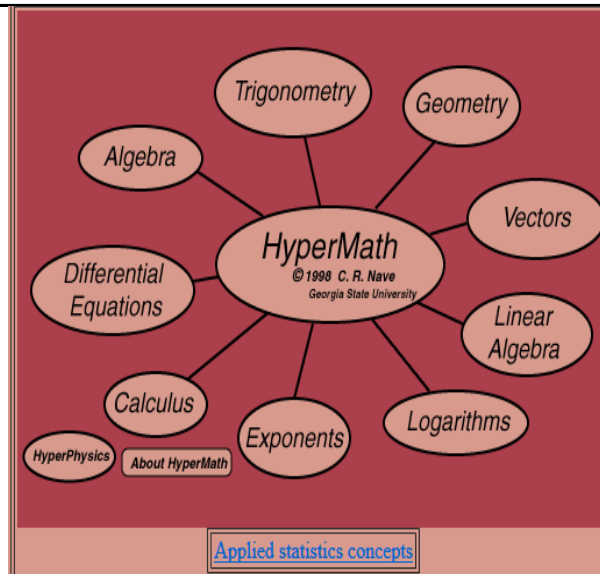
Trigonometry

Geometry

Algebra

Vectors

HyperMath
©1998 C. R. Nave
Georgia State University

Differential Equations

Linear Algebra

Calculus

Exponents

Logarithms

HyperPhysics

About HyperMath

Applied statistics concepts